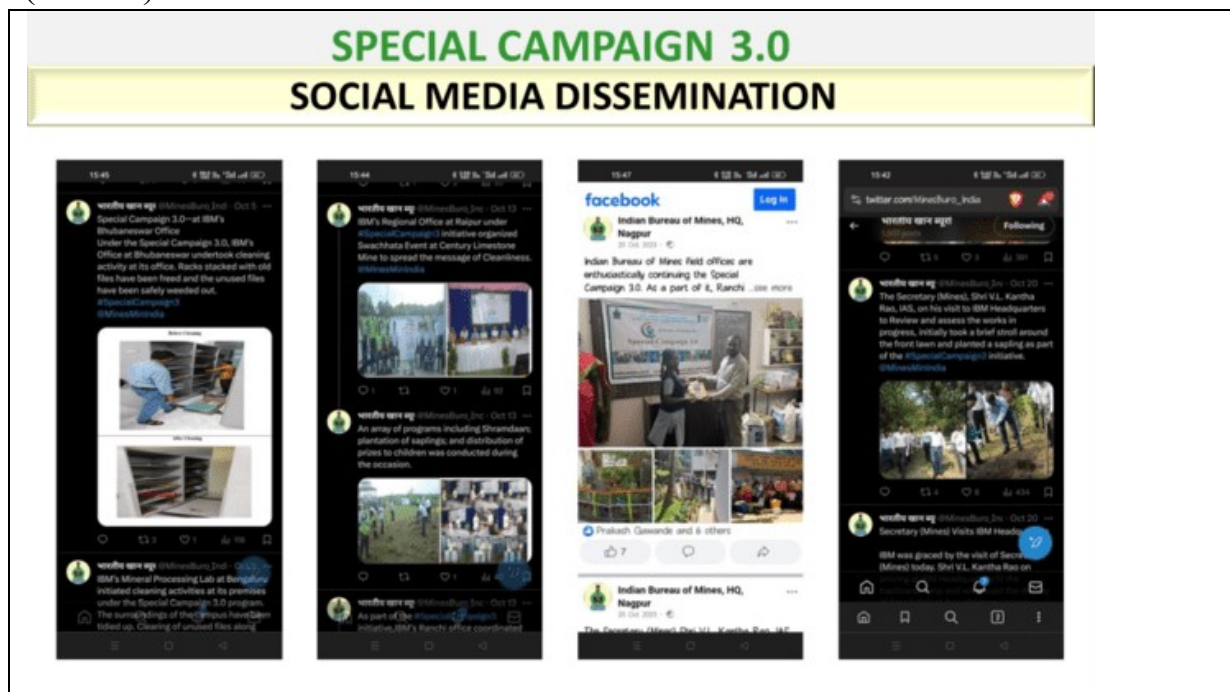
SPECIAL CAMPAIGN 3.0

SOCIAL MEDIA DISSEMINATION

15:45

भारतीय खान ब्यूरो @MinesBuro_Ind · Oct 5

Special Campaign 3.0—at IBM's Bhubaneswar Office
Under the Special Campaign 3.0, IBM's Office at Bhubaneswar undertook cleaning activity at its office. Racks stacked with old files have been freed and the unused files have been safely weeded out.
#SpecialCampaign3
@MinesMinIndia

Before Cleaning

After Cleaning

भारतीय खान ब्यूरो @MinesBuro_Ind · Oct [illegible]

IBM's Mineral Processing Lab at Bengaluru initiated cleaning activities at its premises under the Special Campaign 3.0 program. The surroundings of the campus have been tidied up. Clearing of unused files along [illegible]

15:44

भारतीय खान ब्यूरो @MinesBuro_Ind · Oct 13

IBM's Regional Office at Raipur under #SpecialCampaign3 initiative organized Swachhata Event at Century Limestone Mine to spread the message of Cleanliness.
@MinesMinIndia

भारतीय खान ब्यूरो @MinesBuro_Ind · Oct 13

An array of programs including Shramdaan; plantation of saplings; and distribution of prizes to children was conducted during the occasion.

भारतीय खान ब्यूरो @MinesBuro_Ind · Oct 13

As part of the #SpecialCampaign3 initiative, IBM's Ranchi office coordinated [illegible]

15:47

facebook

Log in

Indian Bureau of Mines, HQ, Nagpur
20 Oct 2023

Indian Bureau of Mines field offices are enthusiastically continuing the Special Campaign 3.0. As a part of it, Ranchi ...see more

Special Campaign 3.0

Prakash Gawande and 6 others

7

Indian Bureau of Mines, HQ, Nagpur
20 Oct 2023

The Secretary (Mines) Shri V.L. Kantha Rao, IAS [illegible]

15:42

twitter.com/MinesBuro_India

भारतीय खान ब्यूरो

Following

भारतीय खान ब्यूरो @MinesBuro_Ind · Oct 20

The Secretary (Mines), Shri V.L. Kantha Rao, IAS, on his visit to IBM Headquarters to Review and assess the works in progress, initially took a brief stroll around the front lawn and planted a sapling as part of the #SpecialCampaign3 initiative.
@MinesMinIndia

भारतीय खान ब्यूरो @MinesBuro_Ind · Oct 20

Secretary (Mines) Visits IBM Headqu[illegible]

IBM was graced by the visit of Secret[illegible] (Mines) today. Shri V.L. Kantha Rao on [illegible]